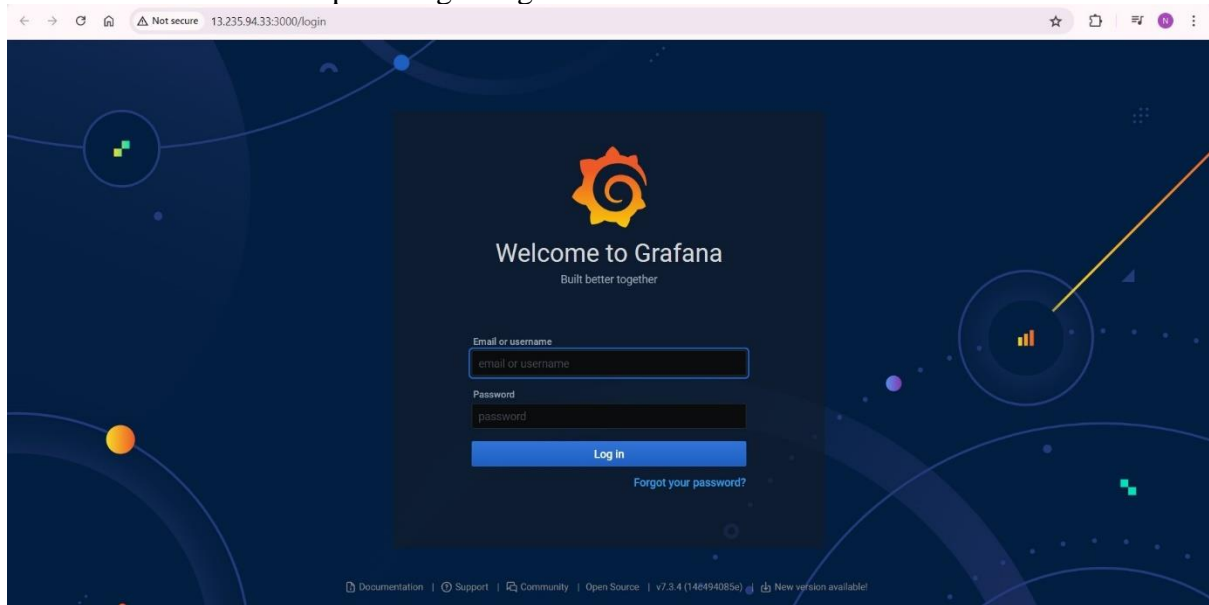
Not secure 13.235.94.33:3000/login

N

Welcome to Grafana
Built better together

Email or username
email or username

Password
password

Log in

Forgot your password?

Documentation | Support | Community | Open Source | v7.3.4 (146494085e) | New version available!